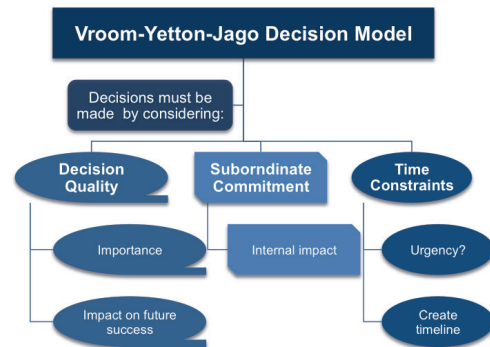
Vroom-Yetton-Jago Decision Model

Decisions must be made by considering:

Decision Quality

Importance

Impact on future success

Suborndinate Commitment

Internal impact

Time Constraints

Urgency?

Create timeline